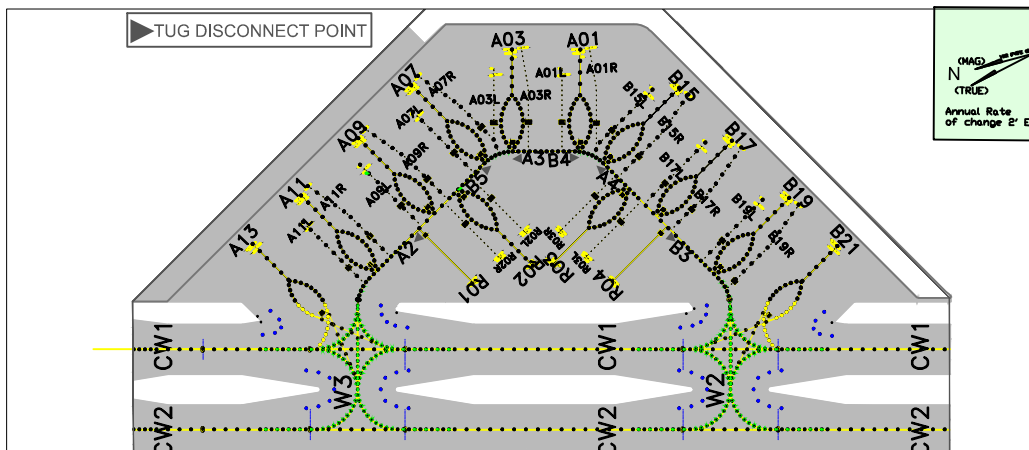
TUG DISCONNECT POINT

(MAG)
N
(TRUE)
Annual Rate of change 2' E

A03
A01
A01L
A01R
A03L
A03R
A07
A07R
A07L
A09
A09R
A09L
A11
A11R
A11L
A13
A3
B4
A2
B5
A4
B3
B15
B15L
B15R
B17
B17L
B17R
B19
B19L
B19R
B21
R01
R02
R03
R04
R01L
R02L
R02R
R03R
R04L
CW1
CW1
CW1
CW2
CW2
CW2
W3
W2